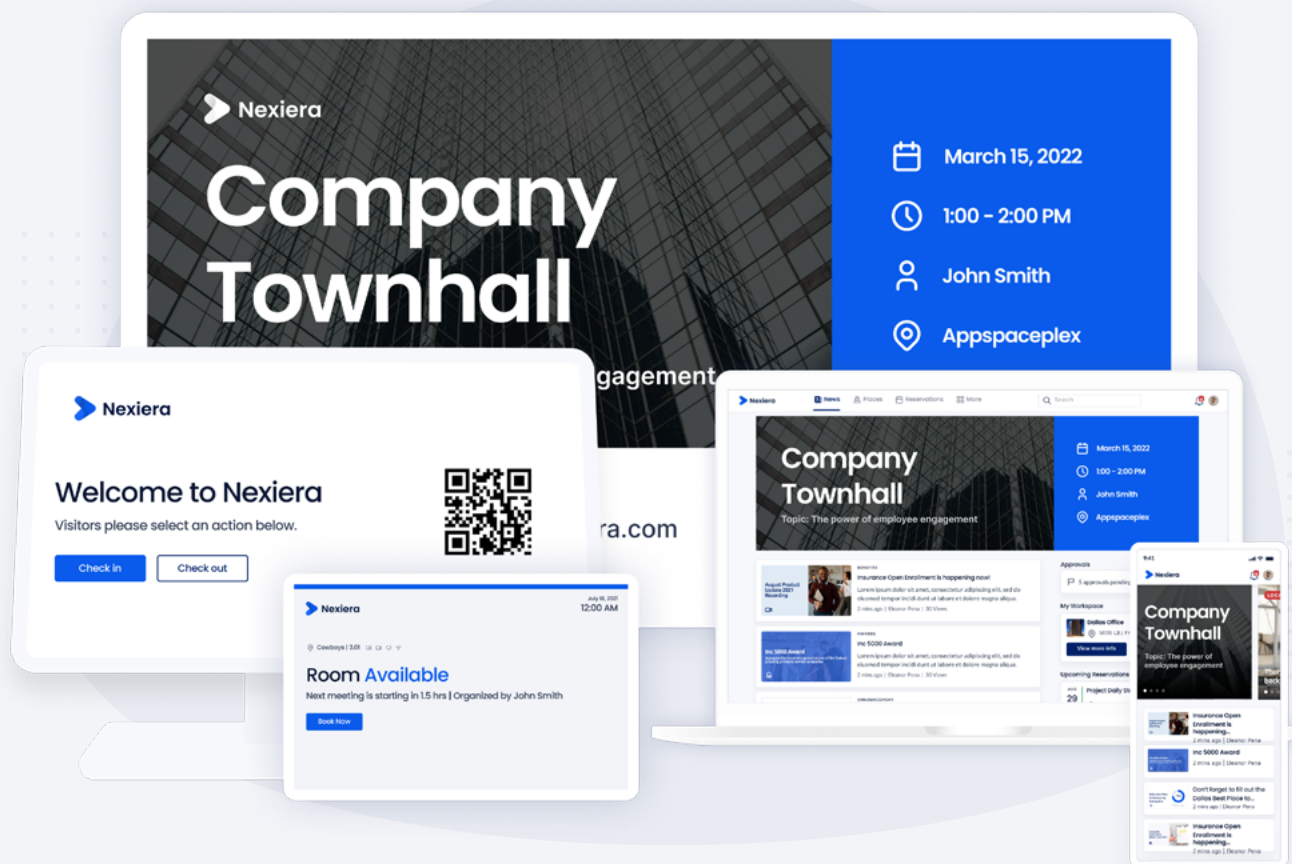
Nexiera

Company Townhall

gagement

ra.com

March 15, 2022

1:00 - 2:00 PM

John Smith

Appspaceplex

Nexiera

Welcome to Nexiera

Visitors please select an action below.

Check in

Check out

Nexiera

July 16, 2021
12:00 AM

Cowboys | 3.01

Room Available

Next meeting is starting in 1.5 hrs | Organized by John Smith

Book Now

Nexiera News Places Reservations More Search

Company Townhall

Topic: The power of employee engagement

March 15, 2022

1:00 - 2:00 PM

John Smith

Appspaceplex

Insurance Open Enrollment is happening now!

Lorem ipsum dolor sit amet, consectetur adipiscing elit, sed do eiusmod tempor incidi dunt ut labore et dolore magna aliqua.

2 mins ago | Eleanor Pena | 30 Views

Inc 5000 Award

Lorem ipsum dolor sit amet, consectetur adipiscing elit, sed do eiusmod tempor incidi dunt ut labore et dolore magna aliqua.

2 mins ago | Eleanor Pena | 30 Views

Approvals

5 approvals pending

My Workspace

Dallas Office

View more info

Upcoming Reservations

29 Project Daily St

9:41

Nexiera

Company Townhall

Topic: The power of employee engagement

Insurance Open Enrollment is happening...

2 mins ago | Eleanor Pena

Inc 5000 Award

2 mins ago | Eleanor Pena

Don't forget to fill out the Dallas Best Place to...

2 mins ago | Eleanor Pena

Insurance Open Enrollment is happening...

2 mins ago | Eleanor Pena